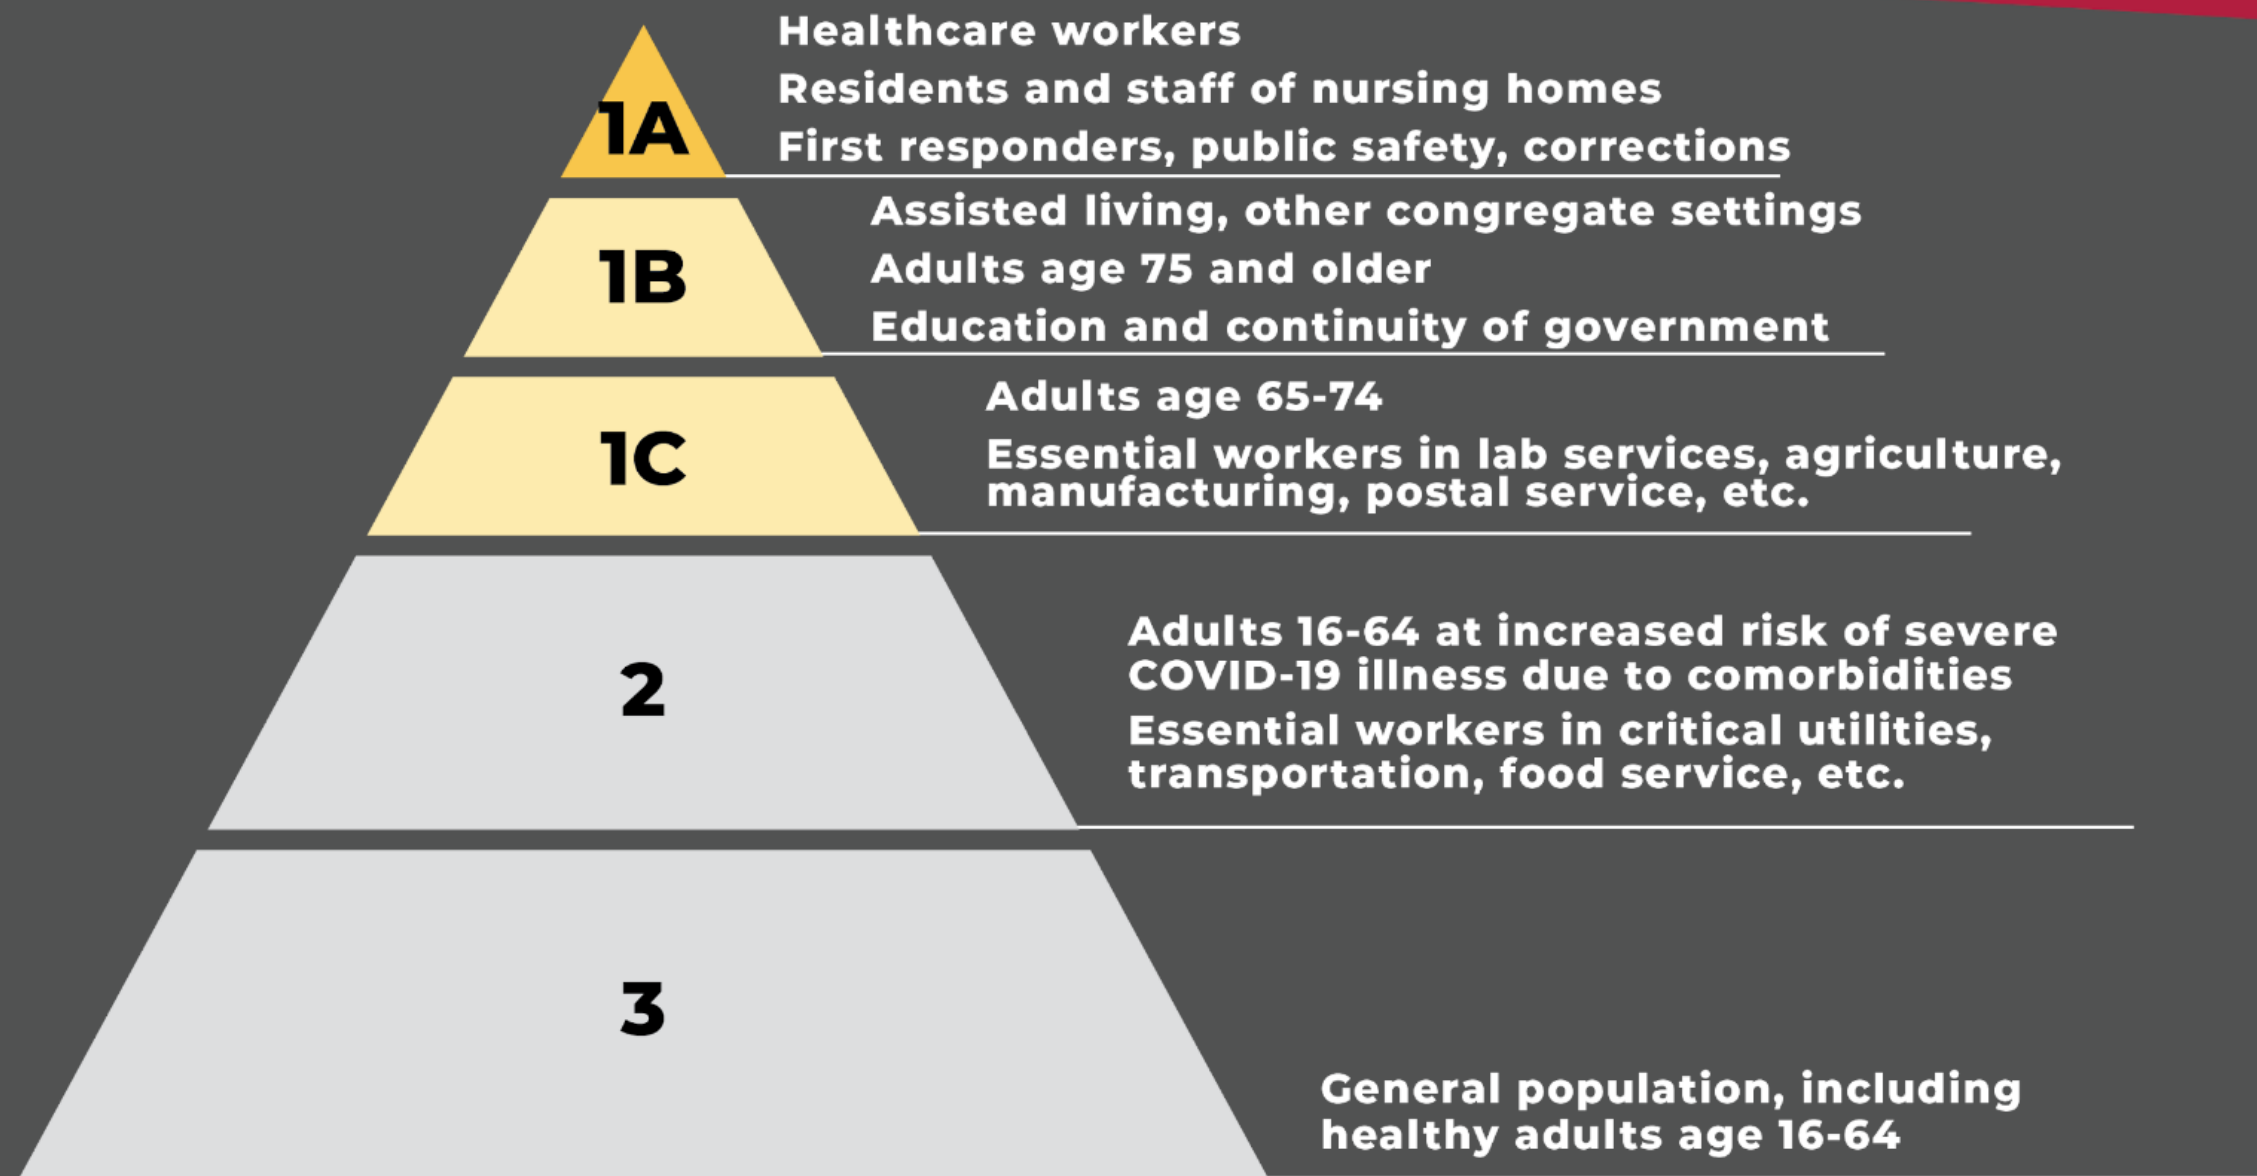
1A

Healthcare workers

Residents and staff of nursing homes

First responders, public safety, corrections

1B

Assisted living, other congregate settings

Adults age 75 and older

Education and continuity of government

1C

Adults age 65-74

Essential workers in lab services, agriculture, manufacturing, postal service, etc.

2

Adults 16-64 at increased risk of severe COVID-19 illness due to comorbidities

Essential workers in critical utilities, transportation, food service, etc.

3

General population, including healthy adults age 16-64